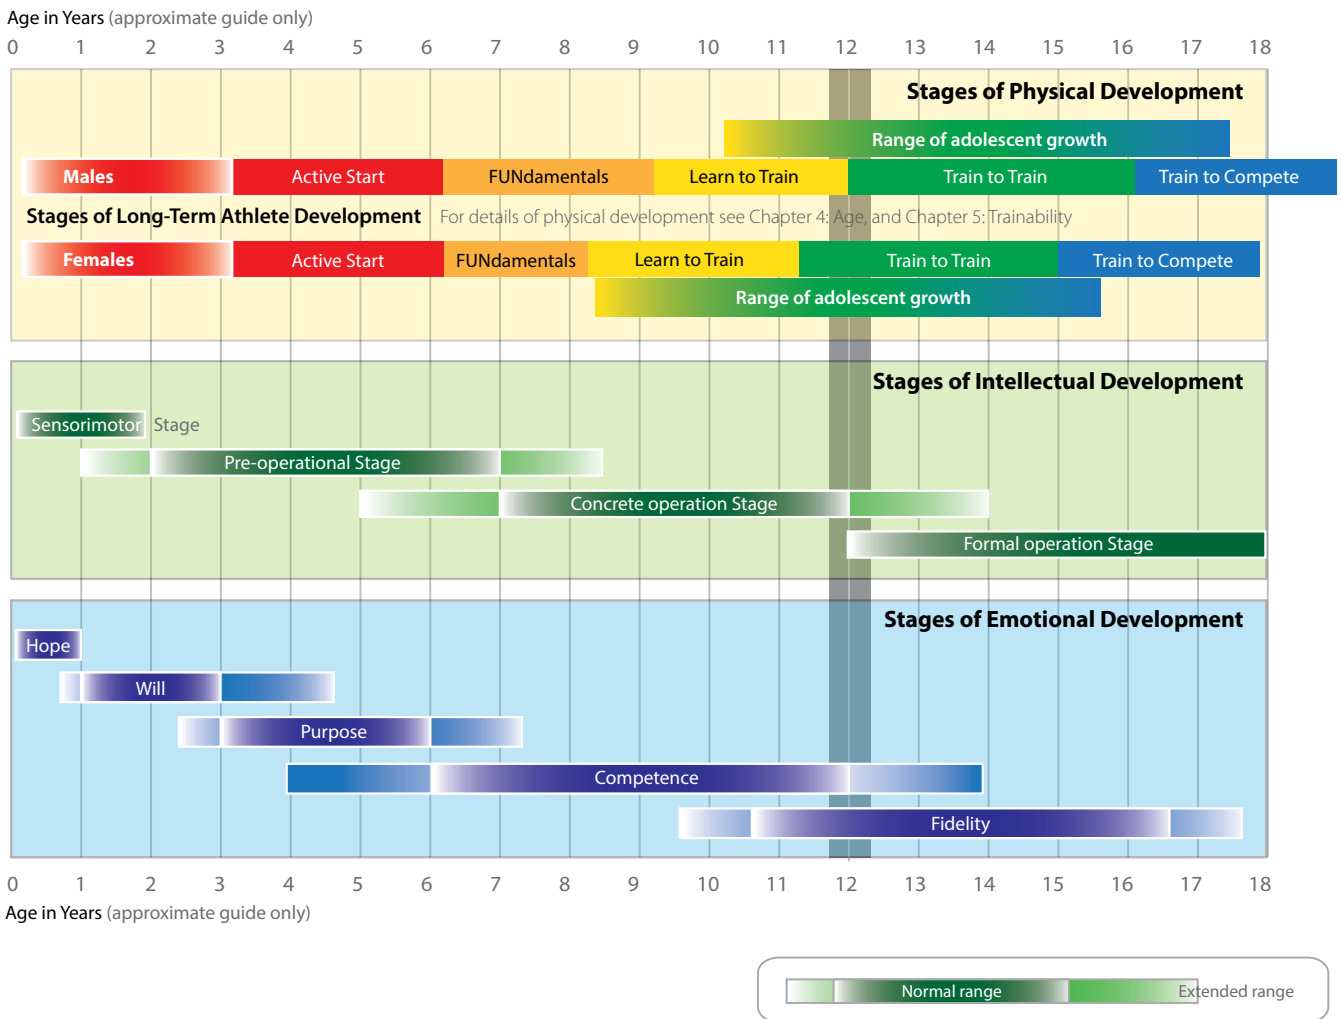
Age in Years (approximate guide only)

0 1 2 3 4 5 6 7 8 9 10 11 12 13 14 15 16 17 18

Stages of Physical Development

Range of adolescent growth

Males | Active Start | FUNdamentals | Learn to Train | Train to Train | Train to Compete

Stages of Long-Term Athlete Development For details of physical development see Chapter 4: Age, and Chapter 5: Trainability

Females | Active Start | FUNdamentals | Learn to Train | Train to Train | Train to Compete

Range of adolescent growth

Stages of Intellectual Development

Sensorimotor Stage

Pre-operational Stage

Concrete operation Stage

Formal operation Stage

Stages of Emotional Development

Hope

Will

Purpose

Competence

Fidelity

0 1 2 3 4 5 6 7 8 9 10 11 12 13 14 15 16 17 18

Age in Years (approximate guide only)

Normal range Extended range